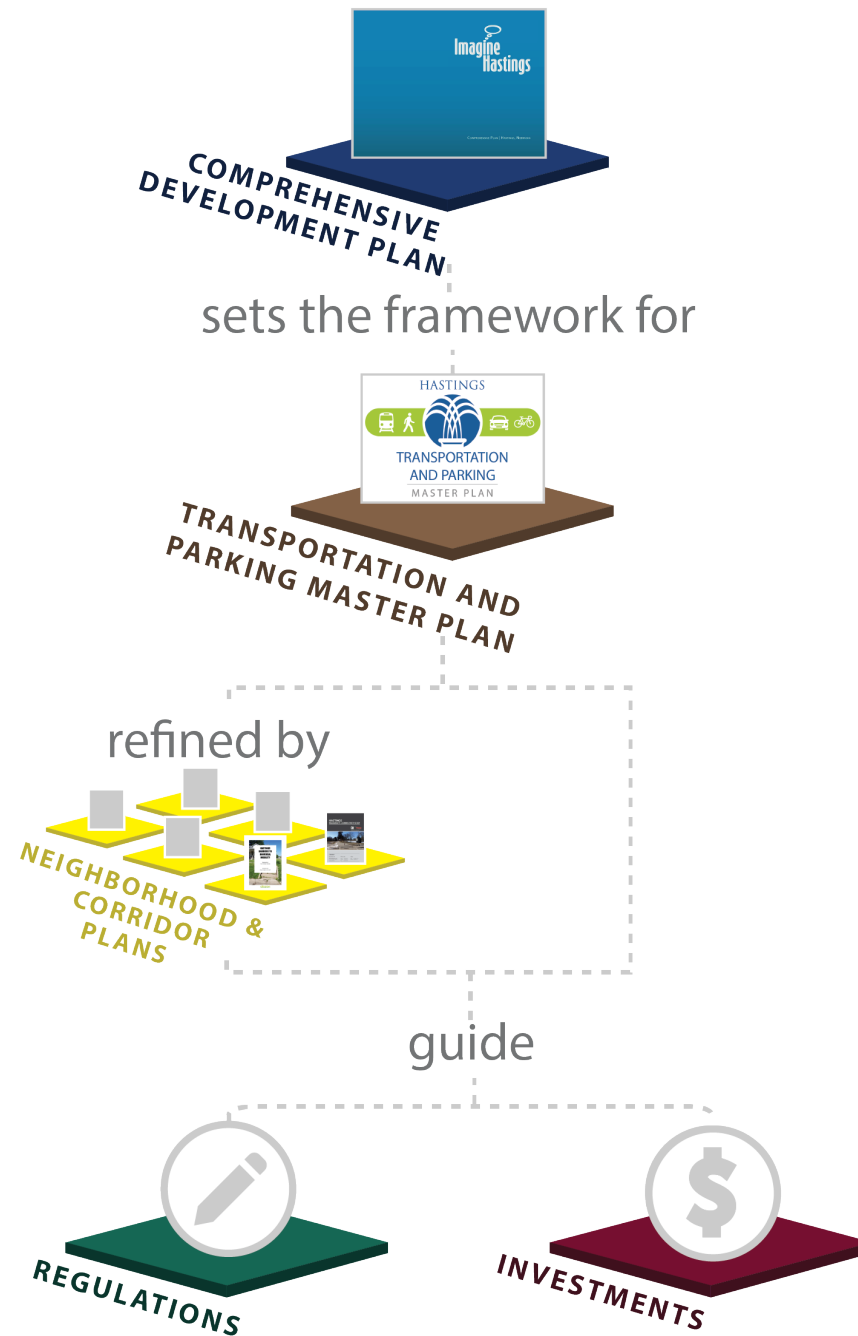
Imagine Hastings

Comprehensive Plan | Hastings, Nebraska

COMPREHENSIVE DEVELOPMENT PLAN

sets the framework for

HASTINGS

TRANSPORTATION AND PARKING

MASTER PLAN

TRANSPORTATION AND PARKING MASTER PLAN

refined by

NEIGHBORHOOD & CORRIDOR PLANS

guide

$

REGULATIONS

INVESTMENTS